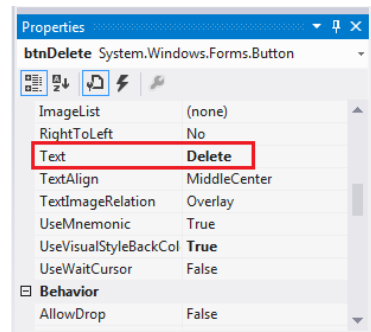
Properties

btnDelete System.Windows.Forms.Button

| | |
|---|---|
| ImageList | (none) |
| RightToLeft | No |
| Text | Delete |
| TextAlign | MiddleCenter |
| TextImageRelation | Overlay |
| UseMnemonic | True |
| UseVisualStyleBackCol | True |
| UseWaitCursor | False |
| Behavior | |
| AllowDrop | False |